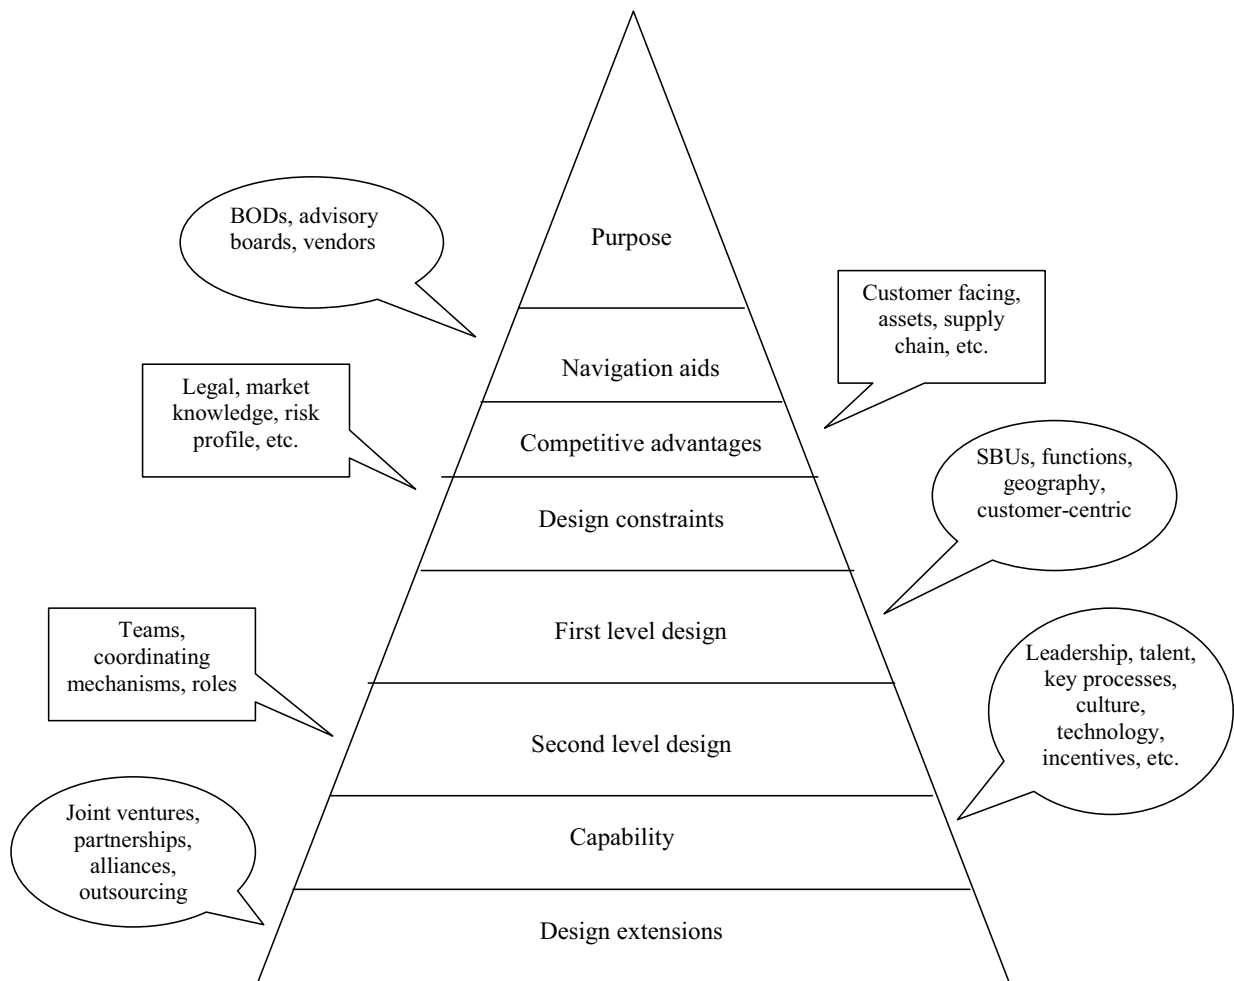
Purpose

BODs, advisory boards, vendors

Navigation aids

Customer facing, assets, supply chain, etc.

Legal, market knowledge, risk profile, etc.

Competitive advantages

Design constraints

SBUs, functions, geography, customer-centric

First level design

Teams, coordinating mechanisms, roles

Leadership, talent, key processes, culture, technology, incentives, etc.

Second level design

Joint ventures, partnerships, alliances, outsourcing

Capability

Design extensions